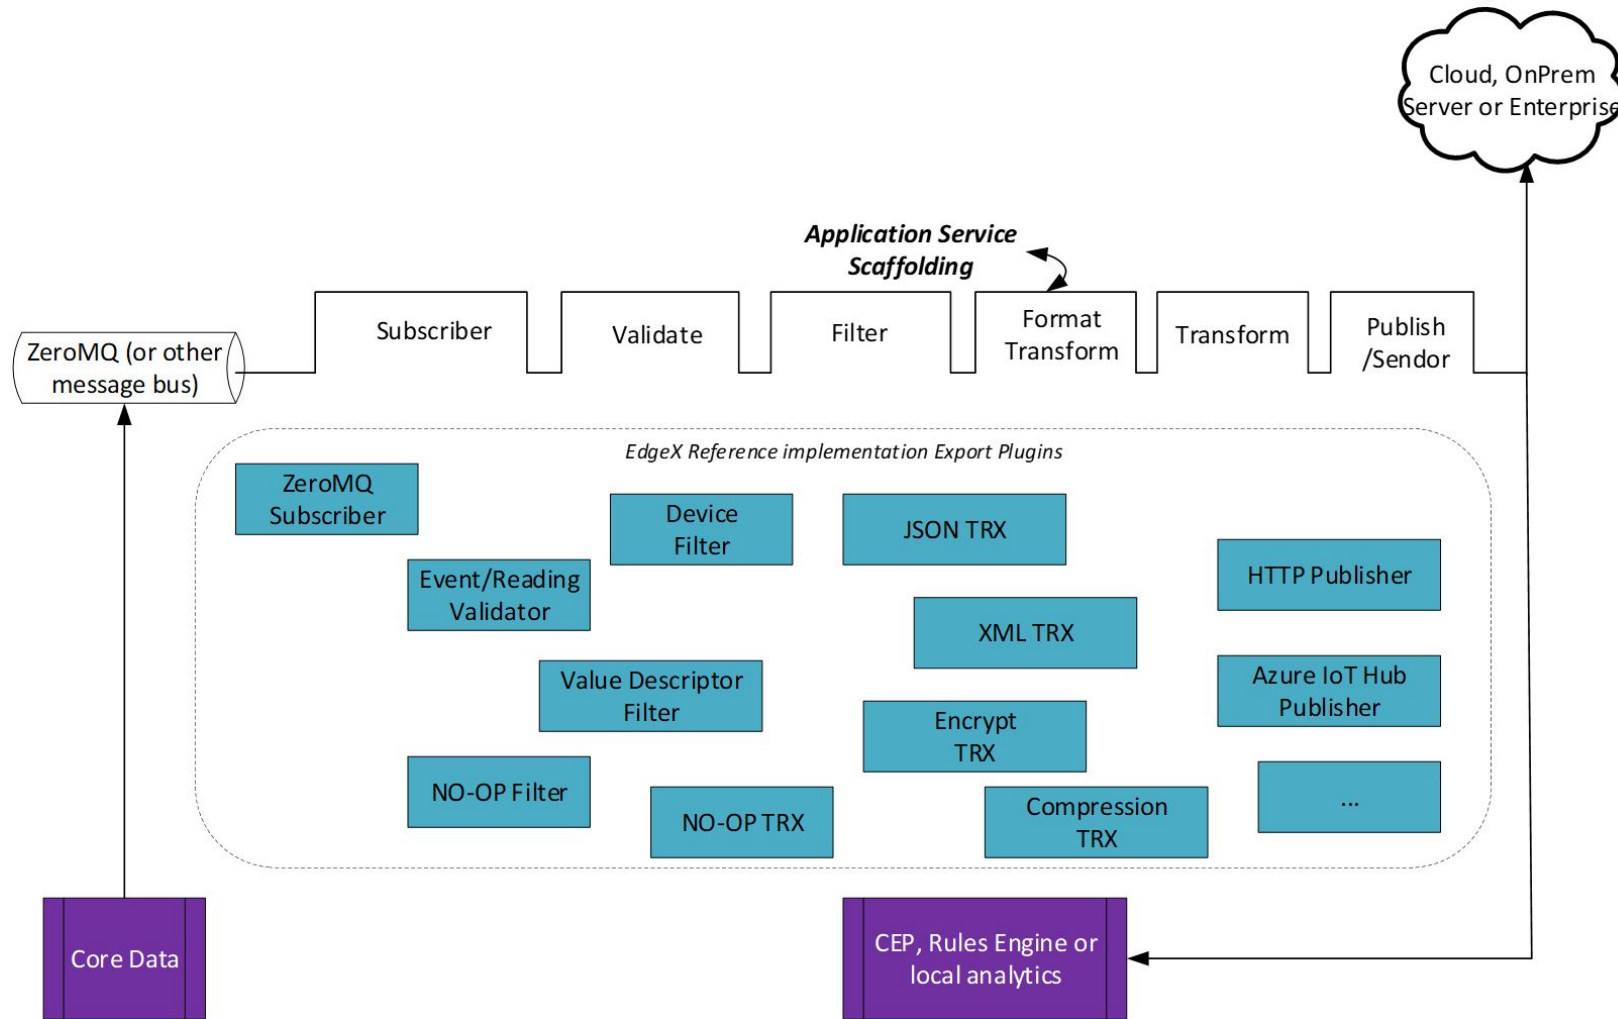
Cloud, OnPrem Server or Enterprise

Application Service Scaffolding

ZeroMQ (or other message bus)

Subscriber

Validate

Filter

Format Transform

Transform

Publish /Sendor

EdgeX Reference implementation Export Plugins

ZeroMQ Subscriber

Device Filter

JSON TRX

Event/Reading Validator

HTTP Publisher

XML TRX

Value Descriptor Filter

Azure IoT Hub Publisher

Encrypt TRX

NO-OP Filter

NO-OP TRX

Compression TRX

...

Core Data

CEP, Rules Engine or local analytics